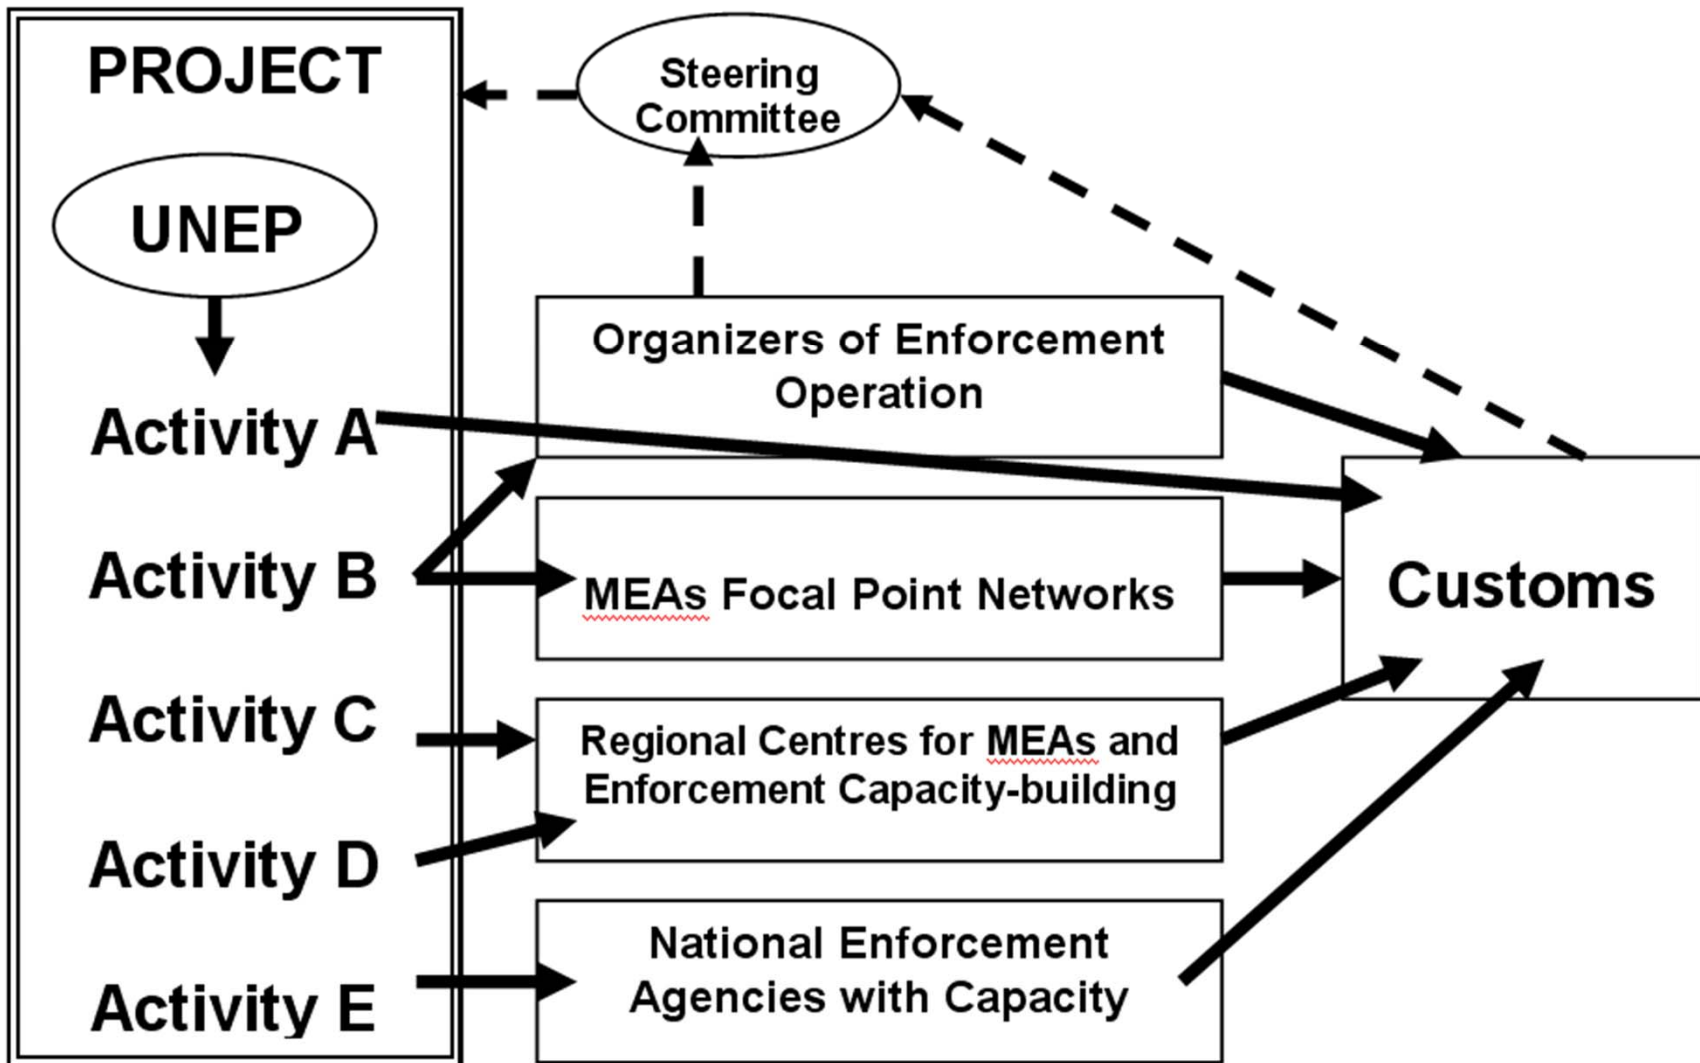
PROJECT

UNEP

Activity A

Activity B

Activity C

Activity D

Activity E

Steering Committee

Organizers of Enforcement Operation

MEAs Focal Point Networks

Regional Centres for MEAs and Enforcement Capacity-building

National Enforcement Agencies with Capacity

Customs